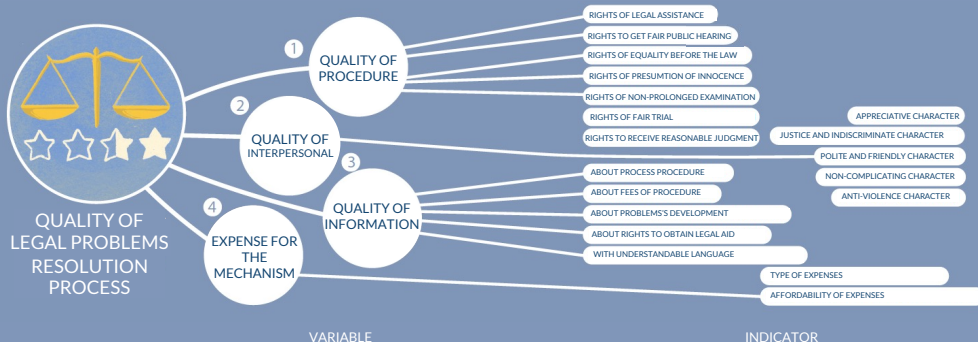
QUALITY OF LEGAL PROBLEMS RESOLUTION PROCESS

1
QUALITY OF PROCEDURE

RIGHTS OF LEGAL ASSISTANCE
RIGHTS TO GET FAIR PUBLIC HEARING
RIGHTS OF EQUALITY BEFORE THE LAW
RIGHTS OF PRESUMTION OF INNOCENCE
RIGHTS OF NON-PROLONGED EXAMINATION
RIGHTS OF FAIR TRIAL
RIGHTS TO RECEIVE REASONABLE JUDGMENT

2
QUALITY OF INTERPERSONAL

APPRECIATIVE CHARACTER
JUSTICE AND INDISCRIMINATE CHARACTER
POLITE AND FRIENDLY CHARACTER
NON-COMPLICATING CHARACTER
ANTI-VIOLENCE CHARACTER

3
QUALITY OF INFORMATION

ABOUT PROCESS PROCEDURE
ABOUT FEES OF PROCEDURE
ABOUT PROBLEMS'S DEVELOPMENT
ABOUT RIGHTS TO OBTAIN LEGAL AID
WITH UNDERSTANDABLE LANGUAGE

4
EXPENSE FOR THE MECHANISM

TYPE OF EXPENSES
AFFORDABILITY OF EXPENSES

VARIABLE
INDICATOR